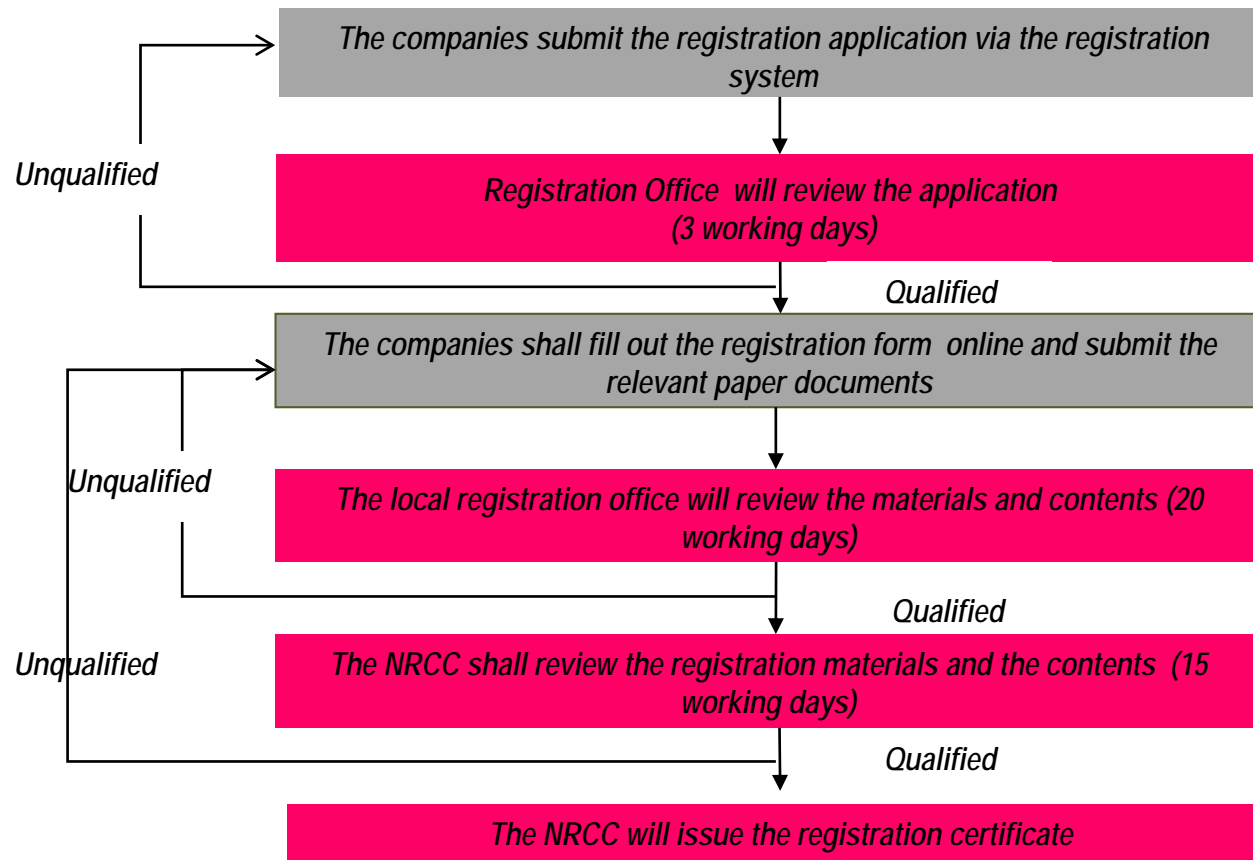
The companies submit the registration application via the registration system

Unqualified

Registration Office will review the application (3 working days)

Qualified

The companies shall fill out the registration form online and submit the relevant paper documents

Unqualified

The local registration office will review the materials and contents (20 working days)

Qualified

Unqualified

The NRCC shall review the registration materials and the contents (15 working days)

Qualified

The NRCC will issue the registration certificate